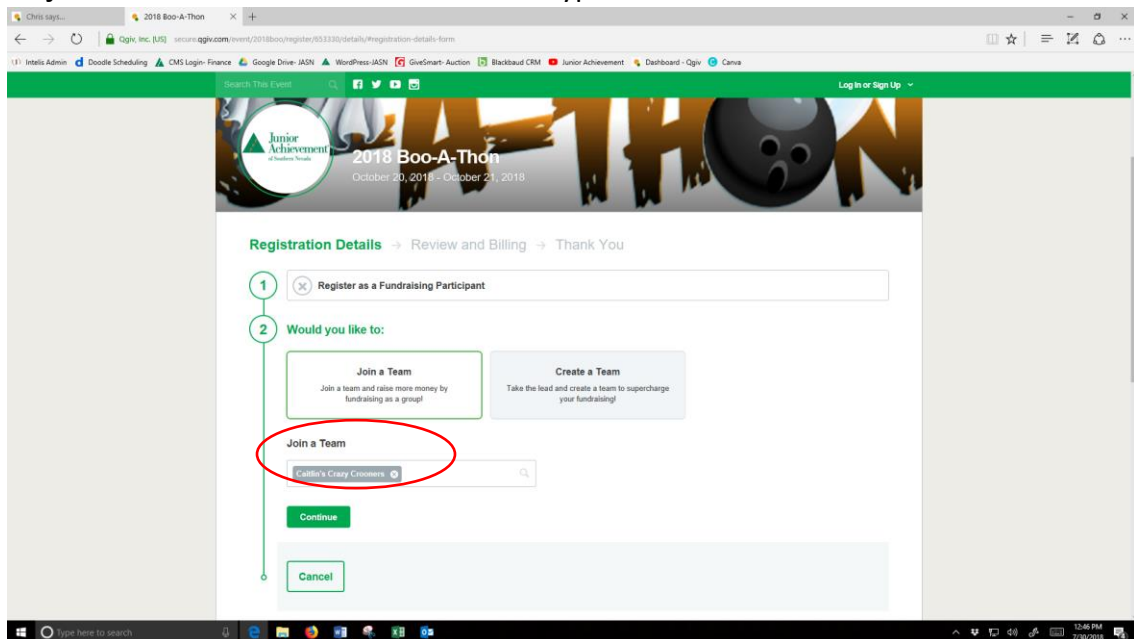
Chris says...
2018 Boo-A-Thon
Qgiv, Inc. [US] secure.qgiv.com/event/2018boo/register/653330/details/#registration-details-form
Intelis Admin Doodle Scheduling CMS Login- Finance Google Drive- JASN WordPress-JASN GiveSmart- Auction Blackbaud CRM Junior Achievement Dashboard - Qgiv Canva
Search This Event
Log In or Sign Up
Junior Achievement of Southern Nevada
A-THON
2018 Boo-A-Thon
October 20, 2018 - October 21, 2018
Registration Details → Review and Billing → Thank You
1 Register as a Fundraising Participant
2 Would you like to:
Join a Team
Join a team and raise more money by fundraising as a group!
Create a Team
Take the lead and create a team to supercharge your fundraising!
Join a Team
Caitlin's Crazy Crooners
Continue
Cancel
Type here to search
12:46 PM
7/30/2018